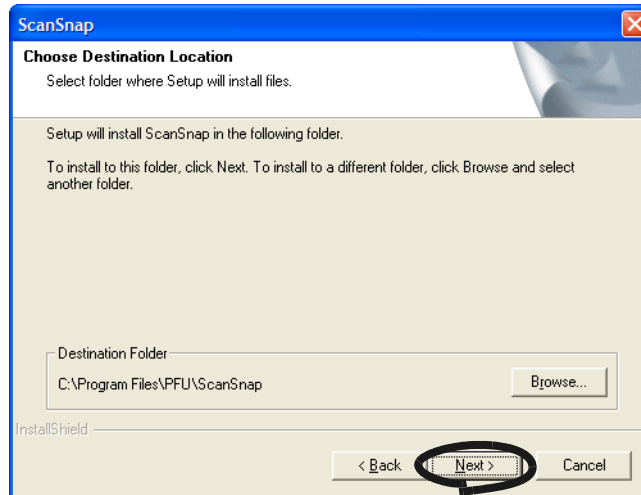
ScanSnap

Choose Destination Location

Select folder where Setup will install files.

Setup will install ScanSnap in the following folder.

To install to this folder, click Next. To install to a different folder, click Browse and select another folder.

Destination Folder

C:\Program Files\PFU\ScanSnap

Browse...

InstallShield

< Back

Next >

Cancel